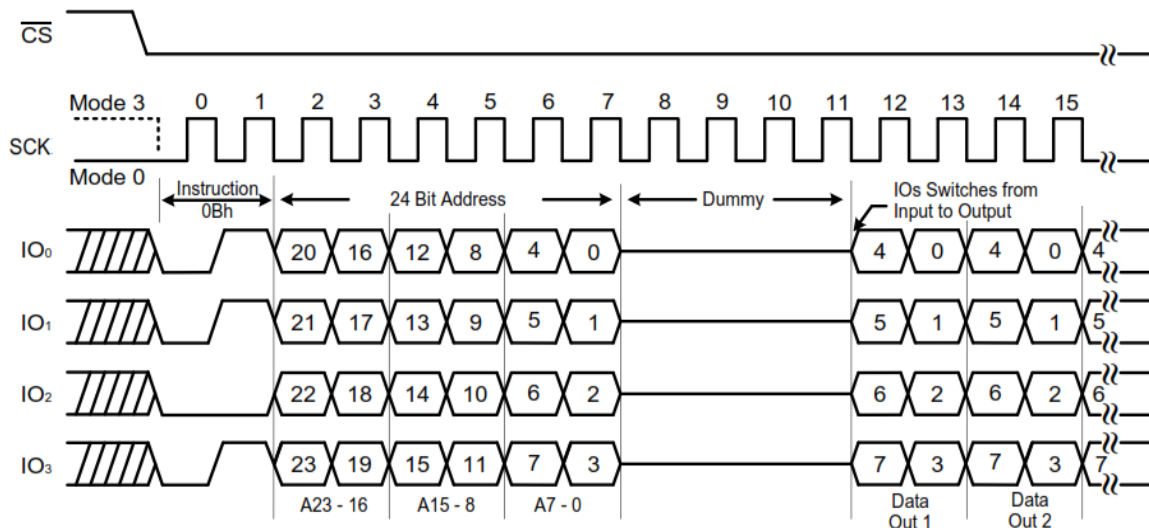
$\overline{CS}$

Mode 3 0 1 2 3 4 5 6 7 8 9 10 11 12 13 14 15

SCK

Mode 0

Instruction 0Bh

24 Bit Address

Dummy

IOs Switches from Input to Output

IO$_0$ 20 16 12 8 4 0 4 0 4 0 4

IO$_1$ 21 17 13 9 5 1 5 1 5 1 5

IO$_2$ 22 18 14 10 6 2 6 2 6 2 6

IO$_3$ 23 19 15 11 7 3 7 3 7 3 7

A23 - 16 A15 - 8 A7 - 0

Data Out 1

Data Out 2